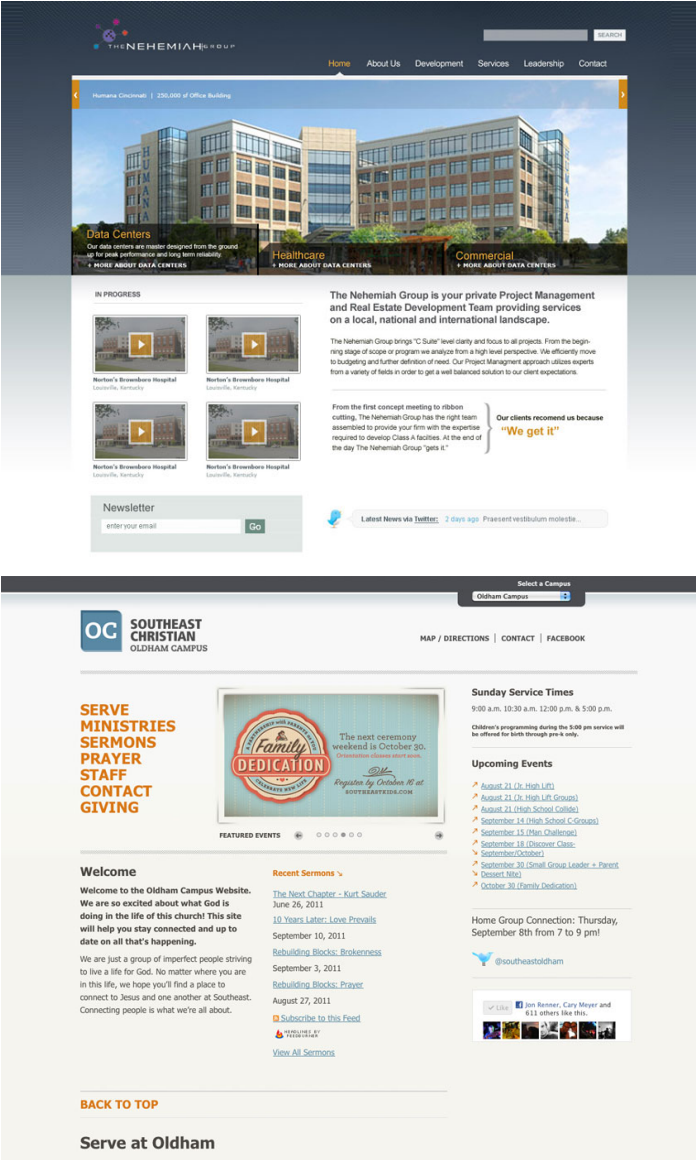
THE NEHEMIAH GROUP

SEARCH

Home About Us Development Services Leadership Contact

Humana Cincinnati | 250,000 sf Office Building

HUMANA

Data Centers
Our data centers are master designed from the ground up for peak performance and long term reliability.
+ MORE ABOUT DATA CENTERS

Healthcare
+ MORE ABOUT DATA CENTERS

Commercial
+ MORE ABOUT DATA CENTERS

IN PROGRESS

Norton's Brownboro Hospital
Louisville, Kentucky

Norton's Brownboro Hospital
Louisville, Kentucky

Norton's Brownboro Hospital
Louisville, Kentucky

Norton's Brownboro Hospital
Louisville, Kentucky

The Nehemiah Group is your private Project Management and Real Estate Development Team providing services on a local, national and international landscape.

The Nehemiah Group brings "C Suite" level clarity and focus to all projects. From the beginning stage of scope or program we analyze from a high level perspective. We efficiently move to budgeting and further definition of need. Our Project Managment approach utilizes experts from a variety of fields in order to get a well balanced solution to our client expectations.

From the first concept meeting to ribbon cutting, The Nehemiah Group has the right team assembled to provide your firm with the expertise required to develop Class A facilities. At the end of the day The Nehemiah Group "gets it."

Our clients recomend us because
"We get it"

Newsletter
enter your email
Go

Latest News via Twitter: 2 days ago Praesent vestibulum molestie...

Select a Campus
Oldham Campus

OC SOUTHEAST CHRISTIAN OLDHAM CAMPUS

MAP / DIRECTIONS | CONTACT | FACEBOOK

SERVE
MINISTRIES
SERMONS
PRAYER
STAFF
CONTACT
GIVING

A CEREMONY with PARENTS in MIND
Family DEDICATION
CELEBRATE NEW LIFE
The next ceremony weekend is October 30.
Orientation classes start soon.
Register by October 16 at SOUTHEASTKIDS.COM

FEATURED EVENTS

Sunday Service Times
9:00 a.m. 10:30 a.m. 12:00 p.m. & 5:00 p.m.
Children's programming during the 5:00 pm service will be offered for birth through pre-k only.

Upcoming Events
August 21 (Jr. High Lift)
August 21 (Jr. High Lift Groups)
August 21 (High School Collide)
September 14 (High School C-Groups)
September 15 (Man Challenge)
September 18 (Discover Class-September/October)
September 30 (Small Group Leader + Parent Dessert Nite)
October 30 (Family Dedication)

Home Group Connection: Thursday, September 8th from 7 to 9 pm!

@southeastoldham

Like Jon Renner, Cary Meyer and 611 others like this.

Welcome
Welcome to the Oldham Campus Website. We are so excited about what God is doing in the life of this church! This site will help you stay connected and up to date on all that's happening.

We are just a group of imperfect people striving to live a life for God. No matter where you are in this life, we hope you'll find a place to connect to Jesus and one another at Southeast. Connecting people is what we're all about.

Recent Sermons
The Next Chapter - Kurt Sauder
June 26, 2011
10 Years Later: Love Prevails
September 10, 2011
Rebuilding Blocks: Brokenness
September 3, 2011
Rebuilding Blocks: Prayer
August 27, 2011
Subscribe to this Feed
HEADLINES BY FEEDBURNER
View All Sermons

BACK TO TOP

Serve at Oldham